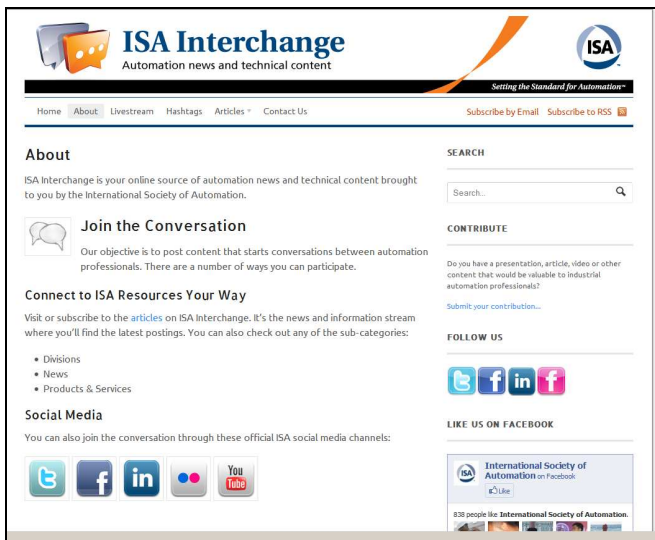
ISA Interchange
Automation news and technical content

ISA

Setting the Standard for Automation™

Home About Livestream Hashtags Articles Contact Us

Subscribe by Email Subscribe to RSS

About

ISA Interchange is your online source of automation news and technical content brought to you by the International Society of Automation.

Join the Conversation

Our objective is to post content that starts conversations between automation professionals. There are a number of ways you can participate.

Connect to ISA Resources Your Way

Visit or subscribe to the articles on ISA Interchange. It's the news and information stream where you'll find the latest postings. You can also check out any of the sub-categories:

• Divisions
• News
• Products & Services

Social Media

You can also join the conversation through these official ISA social media channels:

You Tube

SEARCH

Search...

CONTRIBUTE

Do you have a presentation, article, video or other content that would be valuable to industrial automation professionals?

Submit your contribution...

FOLLOW US

LIKE US ON FACEBOOK

International Society of Automation on Facebook

Like

838 people like International Society of Automation.